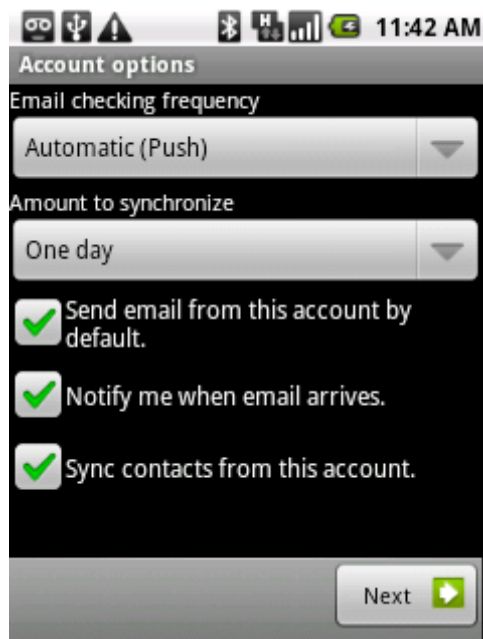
11:42 AM

Account options

Email checking frequency

Automatic (Push)

Amount to synchronize

One day

Send email from this account by default.

Notify me when email arrives.

Sync contacts from this account.

Next